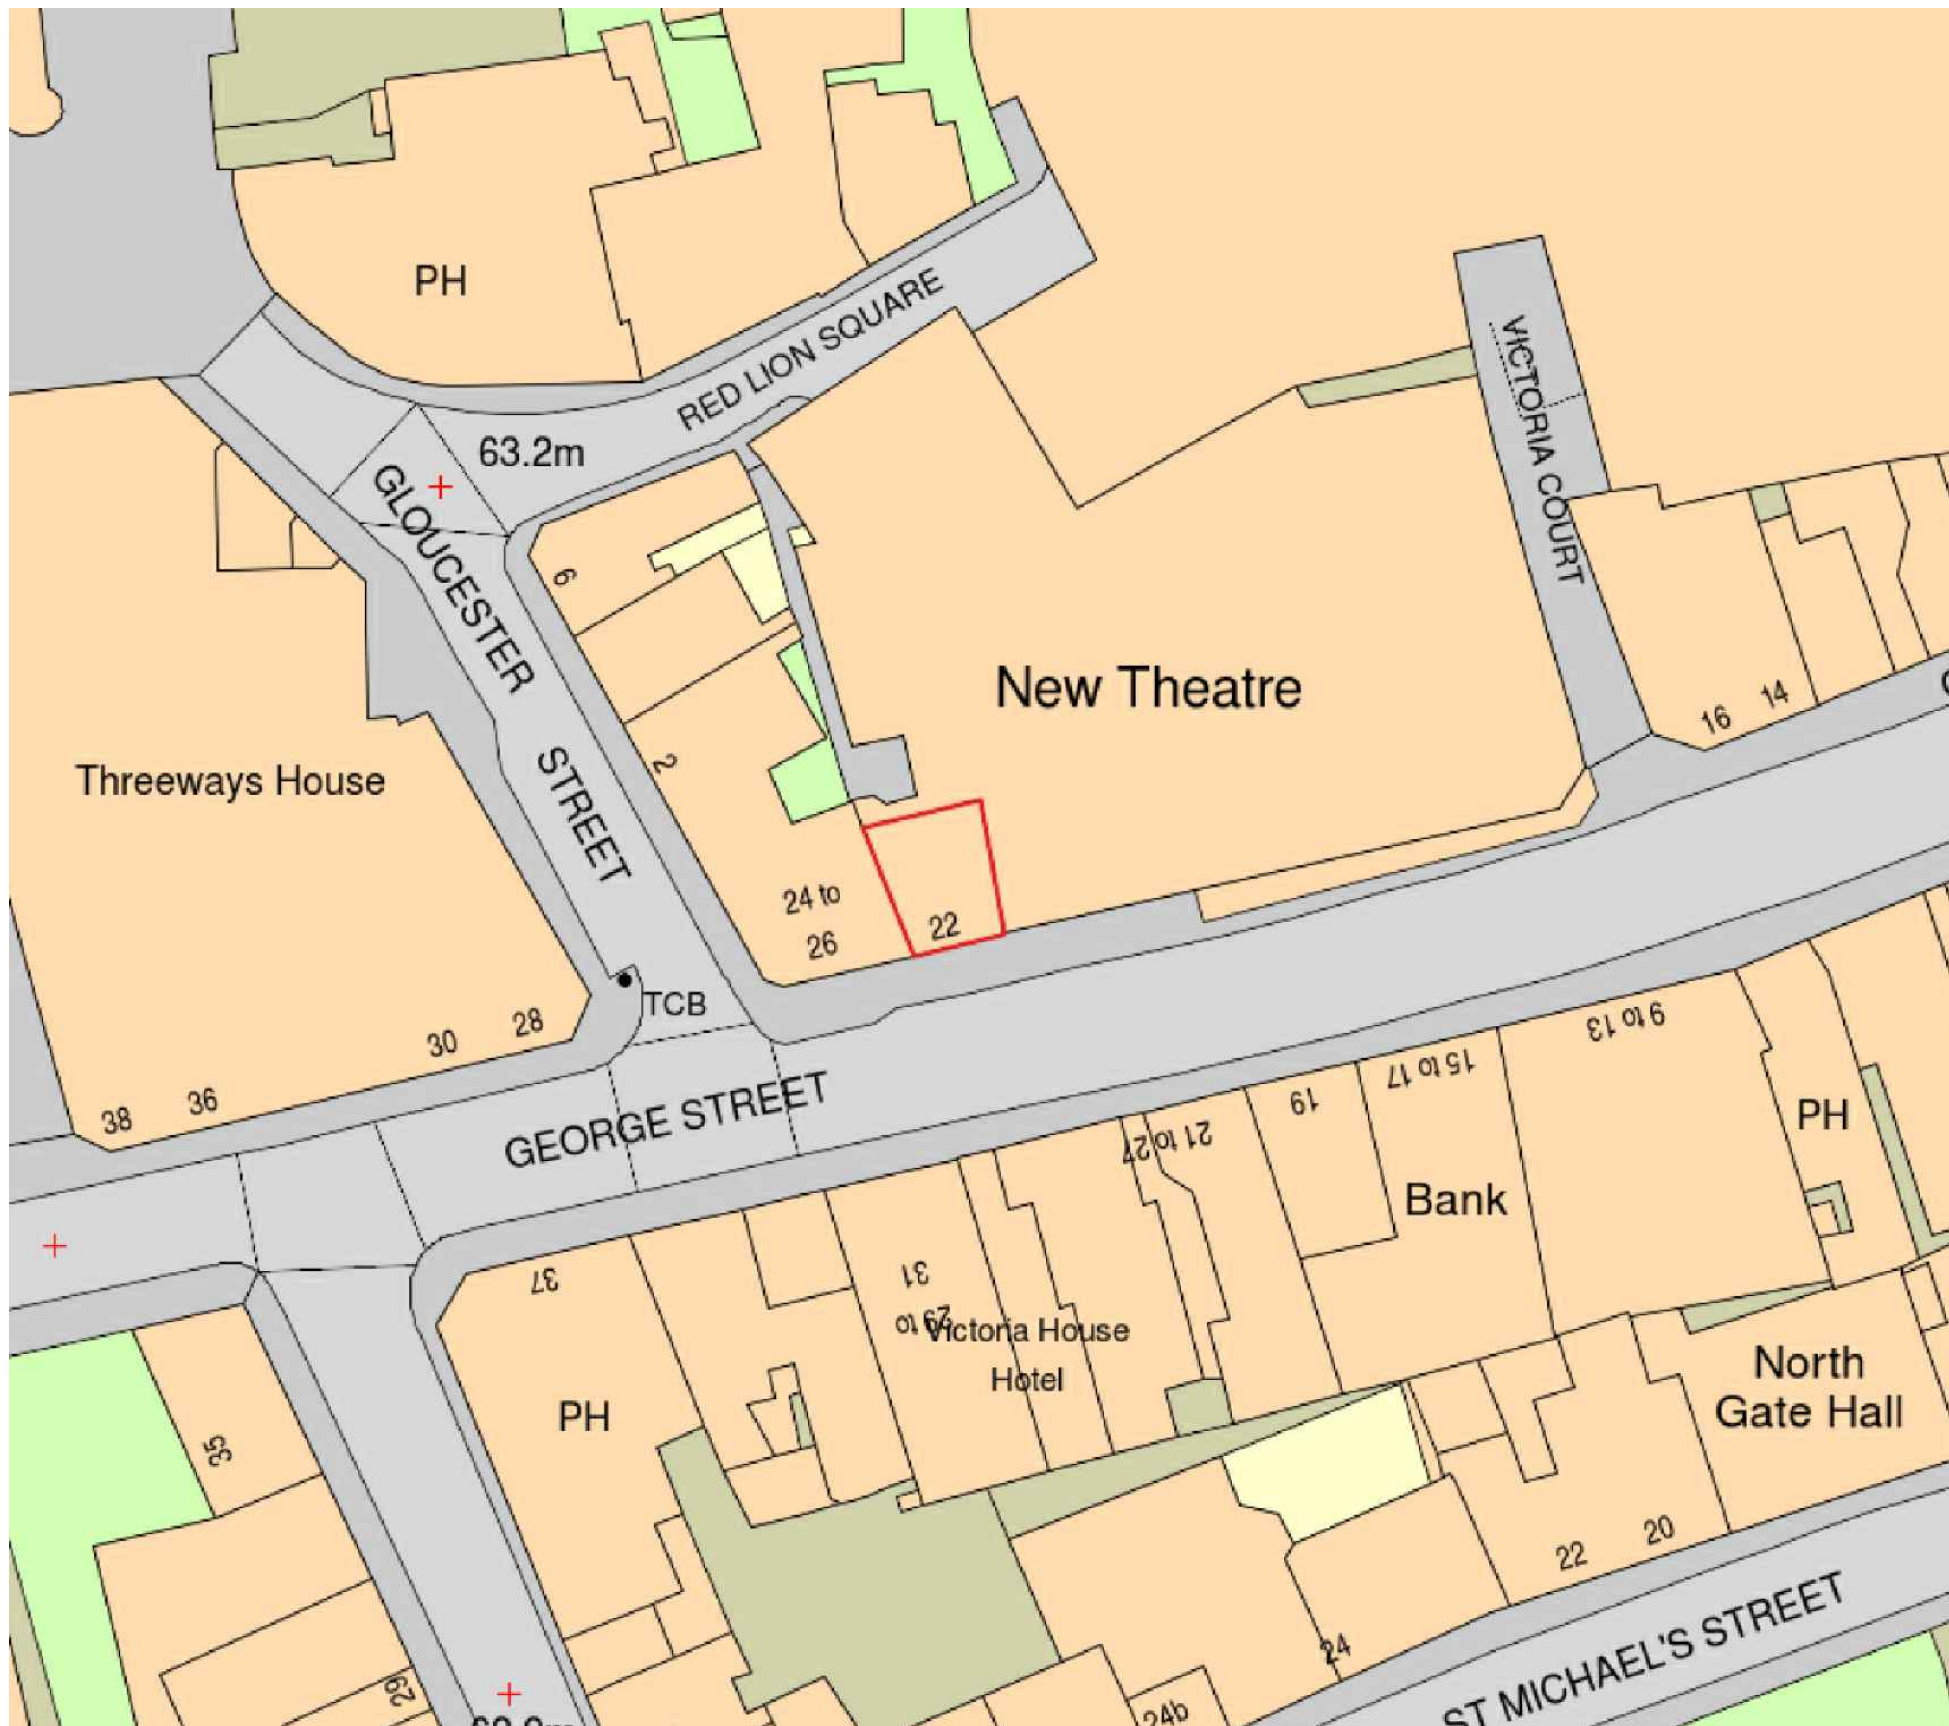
PH

RED LION SQUARE

63.2m

VICTORIA COURT

GLOUCESTER STREET

9

New Theatre

16

14

2

Threeways House

24 to 26

22

TCB

28

30

36

38

GEORGE STREET

9 to 13

15 to 17

19

21 to 27

PH

Bank

37

31

29 to Victoria House Hotel

North Gate Hall

PH

35

22

20

24

ST MICHAEL'S STREET

29

24b